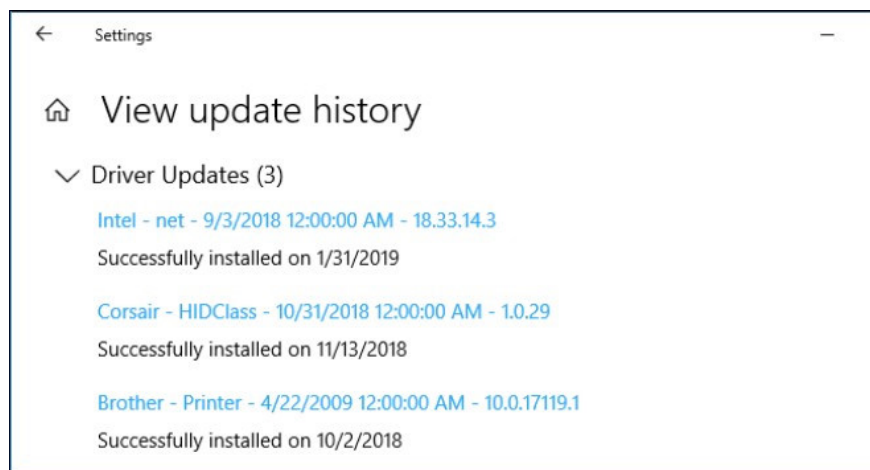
←
Settings
—

View update history

Driver Updates (3)

Intel - net - 9/3/2018 12:00:00 AM - 18.33.14.3
Successfully installed on 1/31/2019

Corsair - HIDClass - 10/31/2018 12:00:00 AM - 1.0.29
Successfully installed on 11/13/2018

Brother - Printer - 4/22/2009 12:00:00 AM - 10.0.17119.1
Successfully installed on 10/2/2018